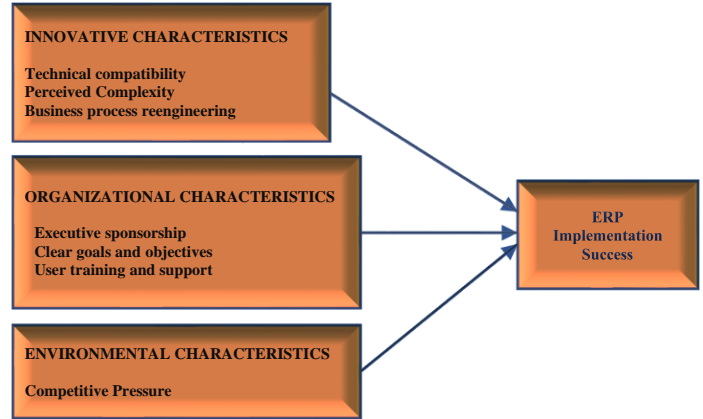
INNOVATIVE CHARACTERISTICS

Technical compatibility
Perceived Complexity
Business process reengineering

ORGANIZATIONAL CHARACTERISTICS

Executive sponsorship
Clear goals and objectives
User training and support

ENVIRONMENTAL CHARACTERISTICS

Competitive Pressure

ERP Implementation Success